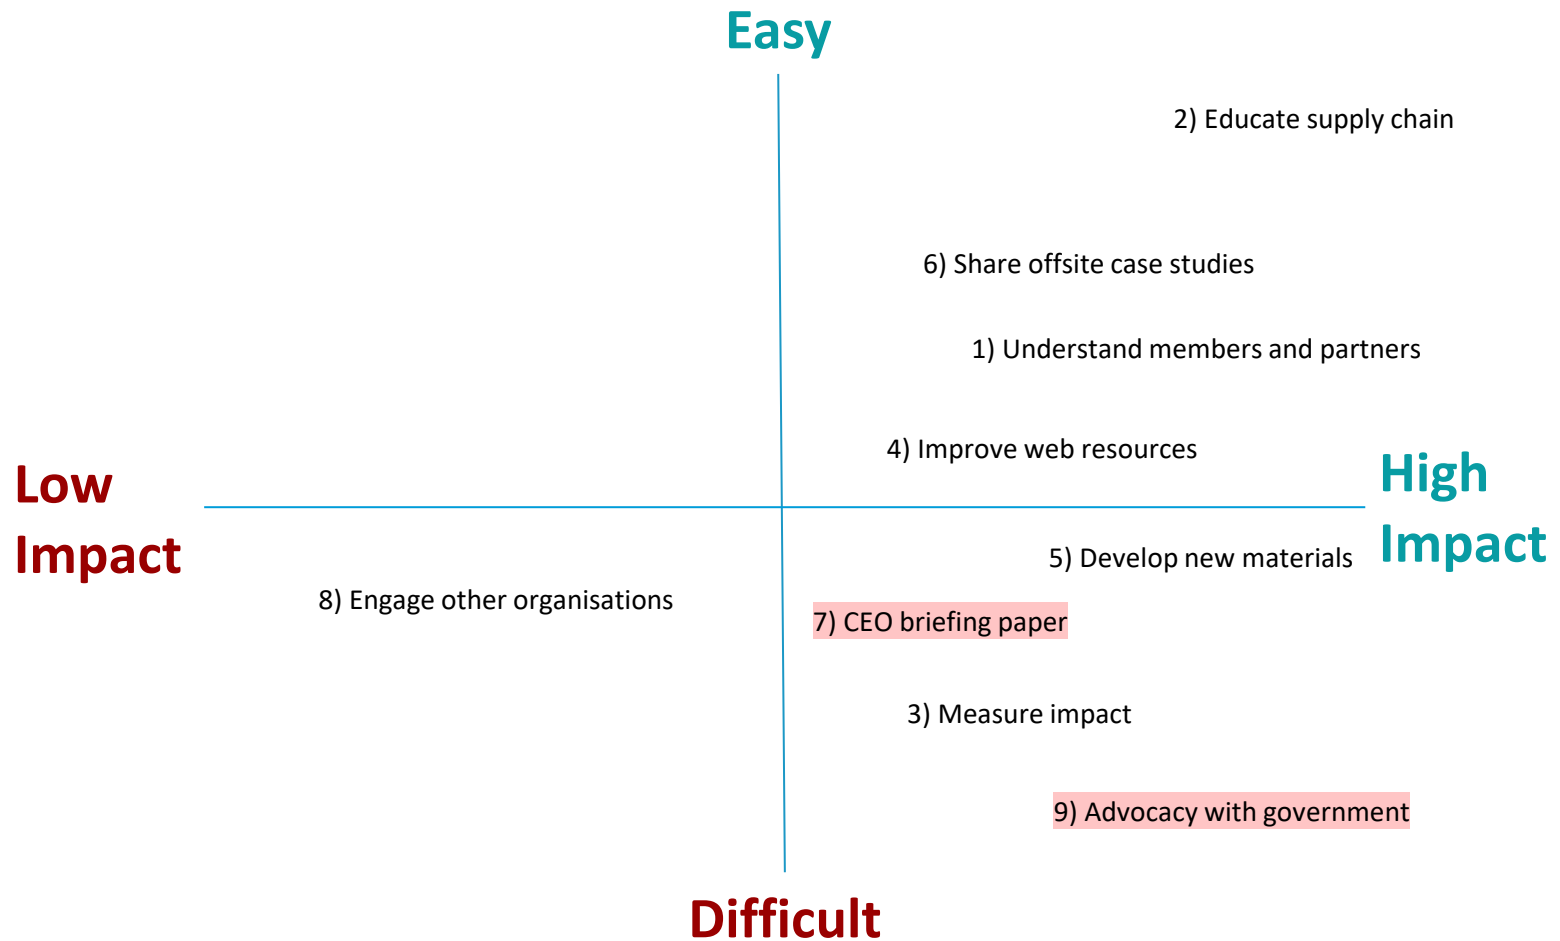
Easy

2) Educate supply chain

6) Share offsite case studies

1) Understand members and partners

4) Improve web resources

Low Impact

High Impact

5) Develop new materials

8) Engage other organisations

7) CEO briefing paper

3) Measure impact

9) Advocacy with government

Difficult